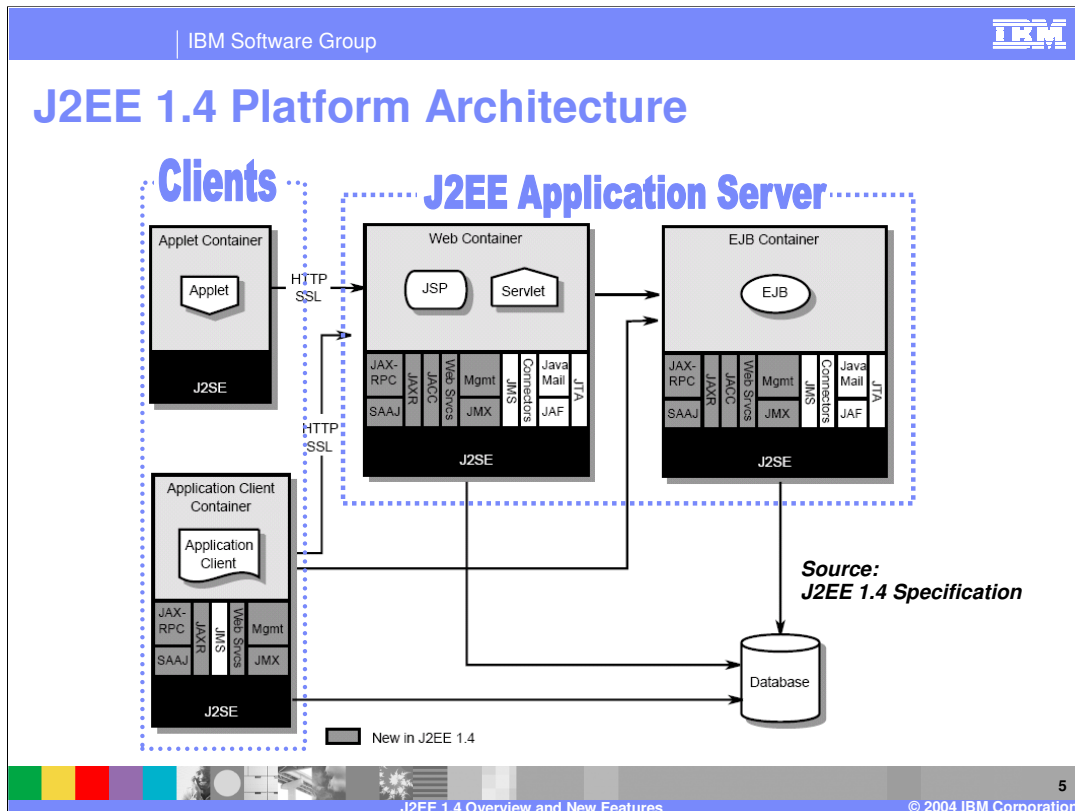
IBM Software Group

IBM

J2EE 1.4 Platform Architecture

Clients

J2EE Application Server

Applet Container

Applet

J2SE

HTTP SSL

Web Container

JSP

Servlet

JAX-RPC

SAAJ

JAXR

JACC

Web Srvcs

Mgmt

JMX

JMS

Connectors

Java Mail

JAF

JTA

J2SE

EJB Container

EJB

JAX-RPC

SAAJ

JAXR

JACC

Web Srvcs

Mgmt

JMX

JMS

Connectors

Java Mail

JAF

JTA

J2SE

HTTP SSL

Application Client Container

Application Client

JAX-RPC

SAAJ

JAXR

JMS

Web Srvcs

Mgmt

JMX

J2SE

Source: J2EE 1.4 Specification

Database

New in J2EE 1.4

5

J2EE 1.4 Overview and New Features

© 2004 IBM Corporation